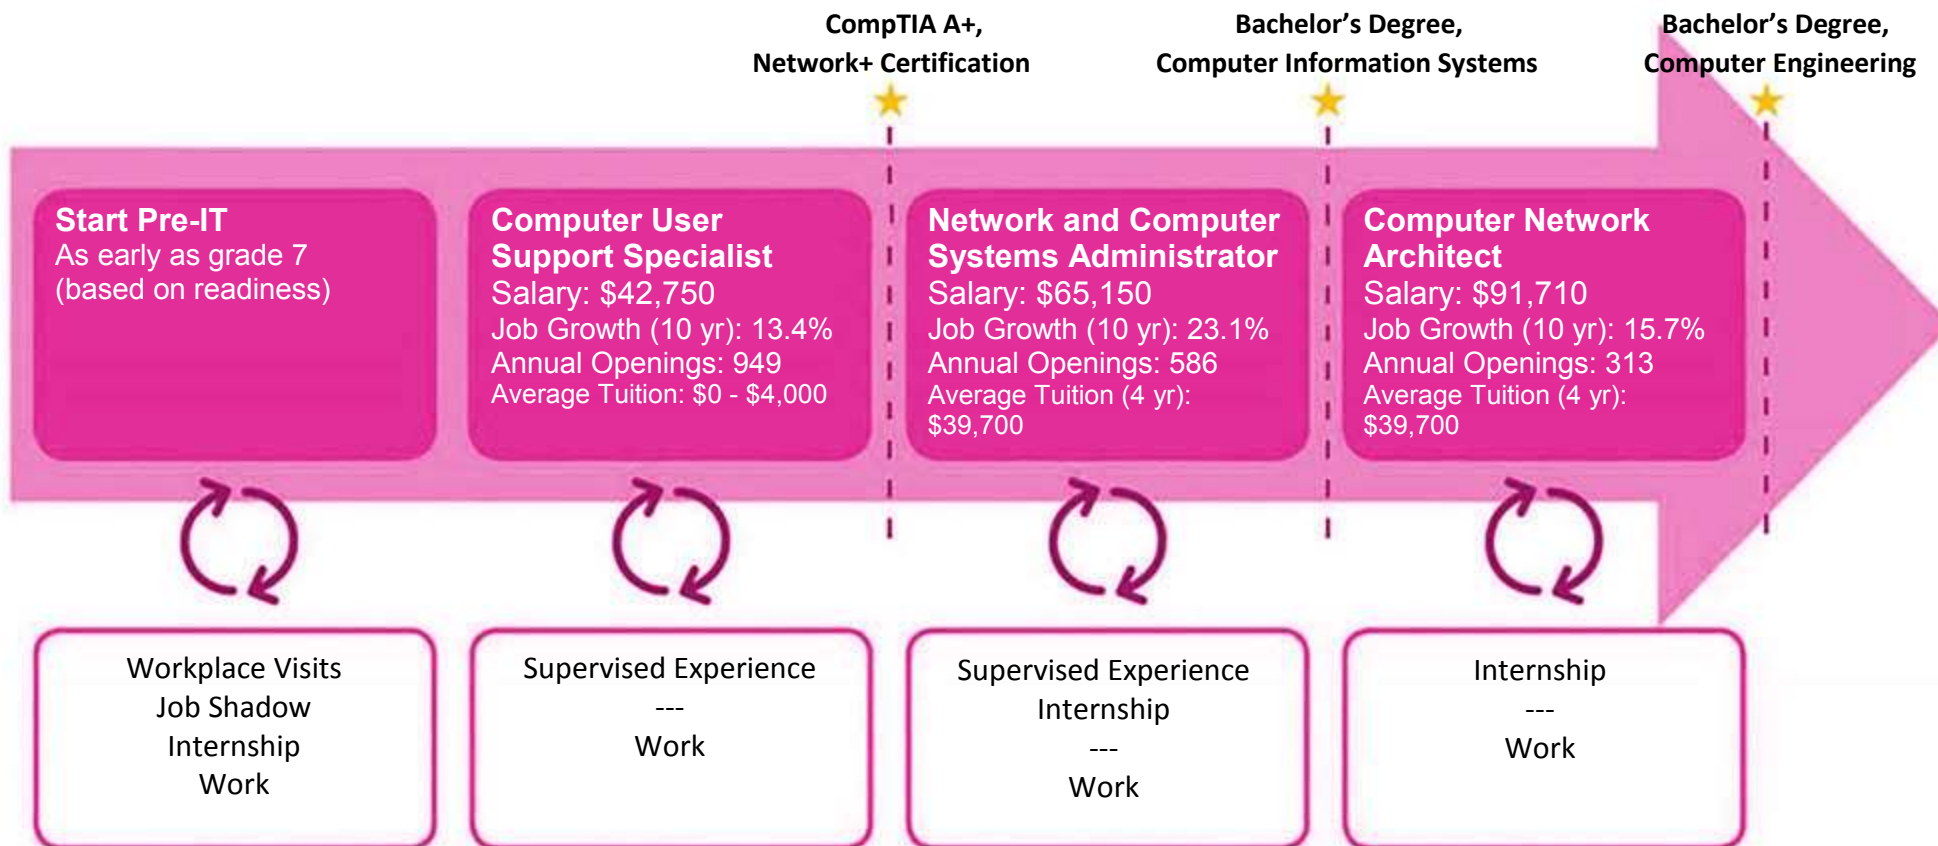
CompTIA A+,
Network+ Certification

Bachelor's Degree,
Computer Information Systems

Bachelor's Degree,
Computer Engineering

Start Pre-IT
As early as grade 7
(based on readiness)

Computer User Support Specialist
Salary: $42,750
Job Growth (10 yr): 13.4%
Annual Openings: 949
Average Tuition: $0 - $4,000

Network and Computer Systems Administrator
Salary: $65,150
Job Growth (10 yr): 23.1%
Annual Openings: 586
Average Tuition (4 yr): $39,700

Computer Network Architect
Salary: $91,710
Job Growth (10 yr): 15.7%
Annual Openings: 313
Average Tuition (4 yr): $39,700

Workplace Visits
Job Shadow
Internship
Work

Supervised Experience
---
Work

Supervised Experience
Internship
---
Work

Internship
---
Work